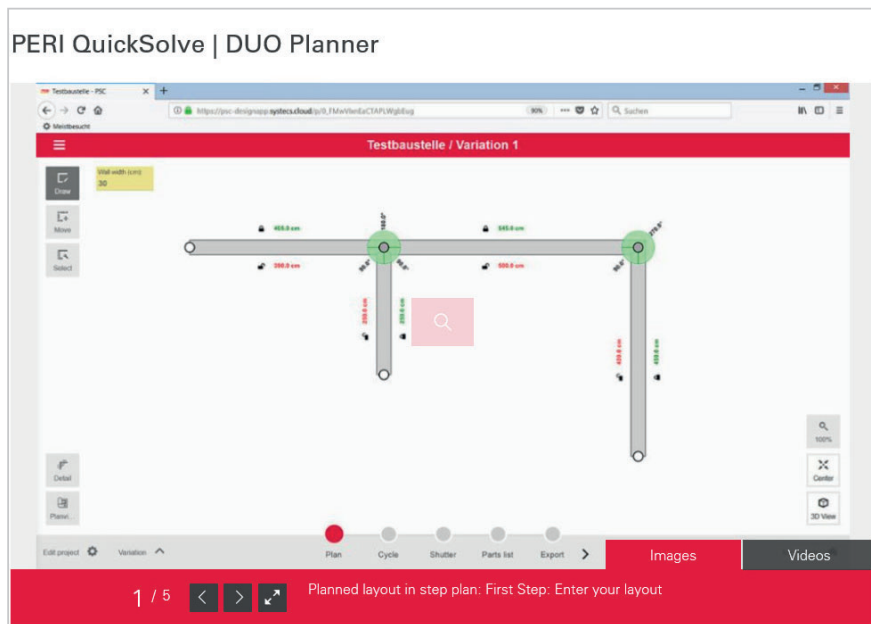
PERI QuickSolve | DUO Planner

Testbaustelle - PSC

https://psc-designgroup.systecs.cloud/p/0_FMmVfenEaCTAPLWgbEug

30%

Suchen

Meistbesucht

Testbaustelle / Variation 1

Draw

Move

Select

Wall width (cm)
30

455.0 cm

545.0 cm

390.0 cm

500.0 cm

180.0°

270.0°

90.0°

90.0°

90.0°

250.0 cm

250.0 cm

430.0 cm

430.0 cm

Detail

Planer

100%

Center

3D View

Edit project

Variation

Plan

Cycle

Shutter

Parts list

Export

Images

Videos

1 / 5

Planned layout in step plan: First Step: Enter your layout